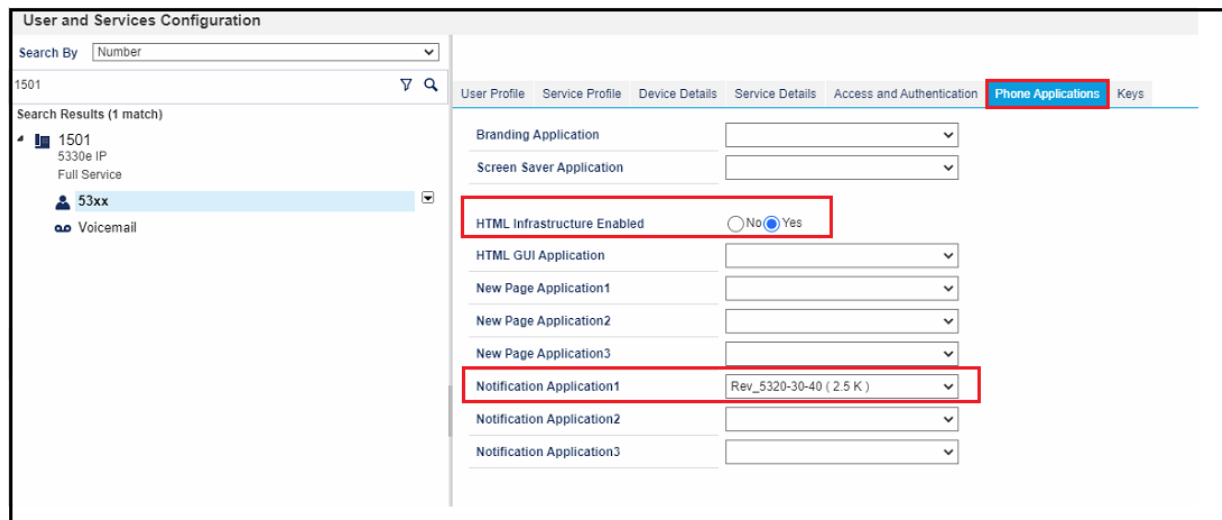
User and Services Configuration

Search By Number

1501

Search Results (1 match)

1501
5330e IP
Full Service

53xx

Voicemail

User Profile | Service Profile | Device Details | Service Details | Access and Authentication | Phone Applications | Keys

Branding Application

Screen Saver Application

HTML Infrastructure Enabled No Yes

HTML GUI Application

New Page Application1

New Page Application2

New Page Application3

Notification Application1 Rev_5320-30-40 ( 2.5 K )

Notification Application2

Notification Application3